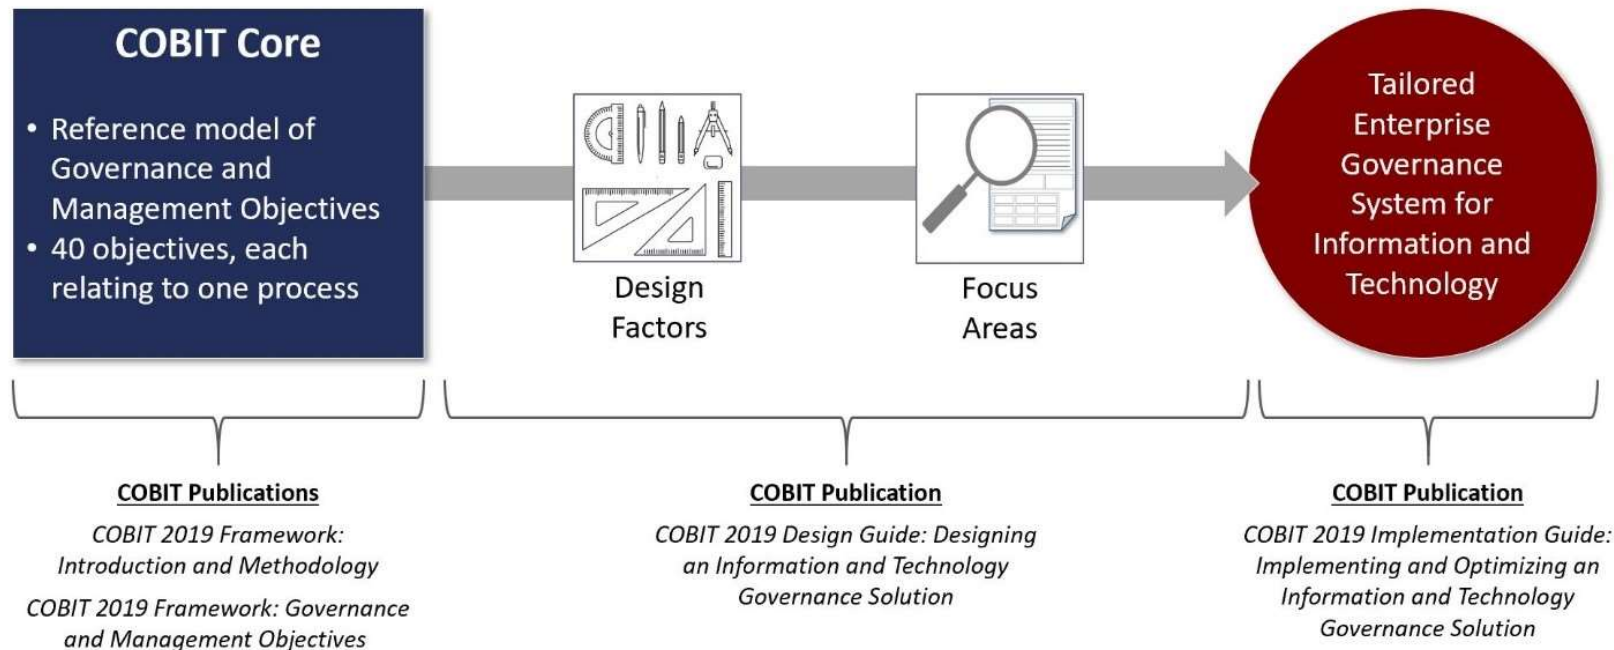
COBIT Core

• Reference model of Governance and Management Objectives
• 40 objectives, each relating to one process

Design Factors

Focus Areas

Tailored Enterprise Governance System for Information and Technology

COBIT Publications

COBIT 2019 Framework: Introduction and Methodology

COBIT 2019 Framework: Governance and Management Objectives

COBIT Publication

COBIT 2019 Design Guide: Designing an Information and Technology Governance Solution

COBIT Publication

COBIT 2019 Implementation Guide: Implementing and Optimizing an Information and Technology Governance Solution